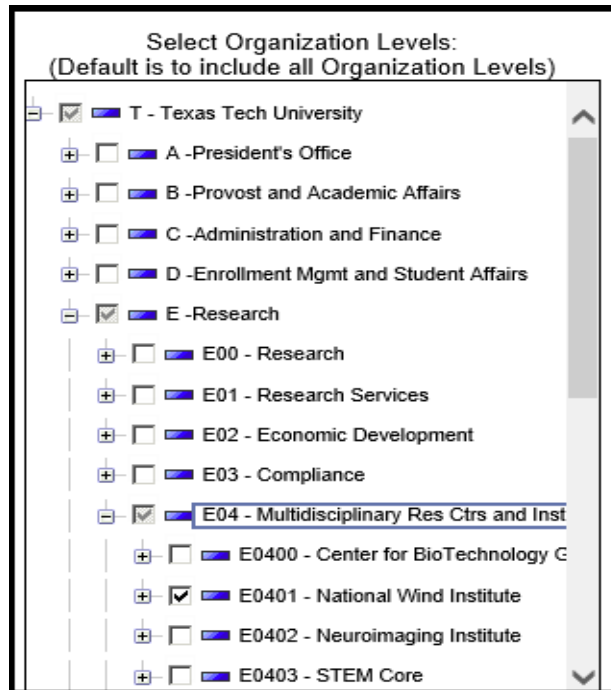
Select Organization Levels:
(Default is to include all Organization Levels)

T - Texas Tech University

A -President's Office

B -Provost and Academic Affairs

C -Administration and Finance

D -Enrollment Mgmt and Student Affairs

E -Research

E00 - Research

E01 - Research Services

E02 - Economic Development

E03 - Compliance

E04 - Multidisciplinary Res Ctrs and Inst

E0400 - Center for BioTechnology G

E0401 - National Wind Institute

E0402 - Neuroimaging Institute

E0403 - STEM Core